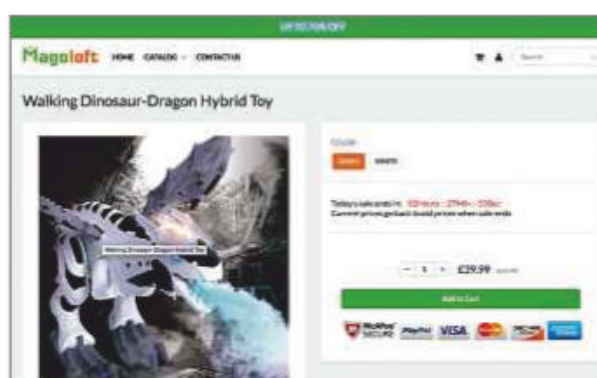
UP TO 70% OFF

Magoloft HOME CATALOG CONTACT US

Search

Walking Dinosaur-Dragon Hybrid Toy

Walking Dinosaur-Dragon Hybrid Toy

Color

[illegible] WHITE

Today's sale ends in: 02Hours : 27Min : 55Sec
Current prices go back to old prices when sale ends

- 1 + £29.99 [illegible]

Add to Cart

McAfee SECURE PayPal VISA